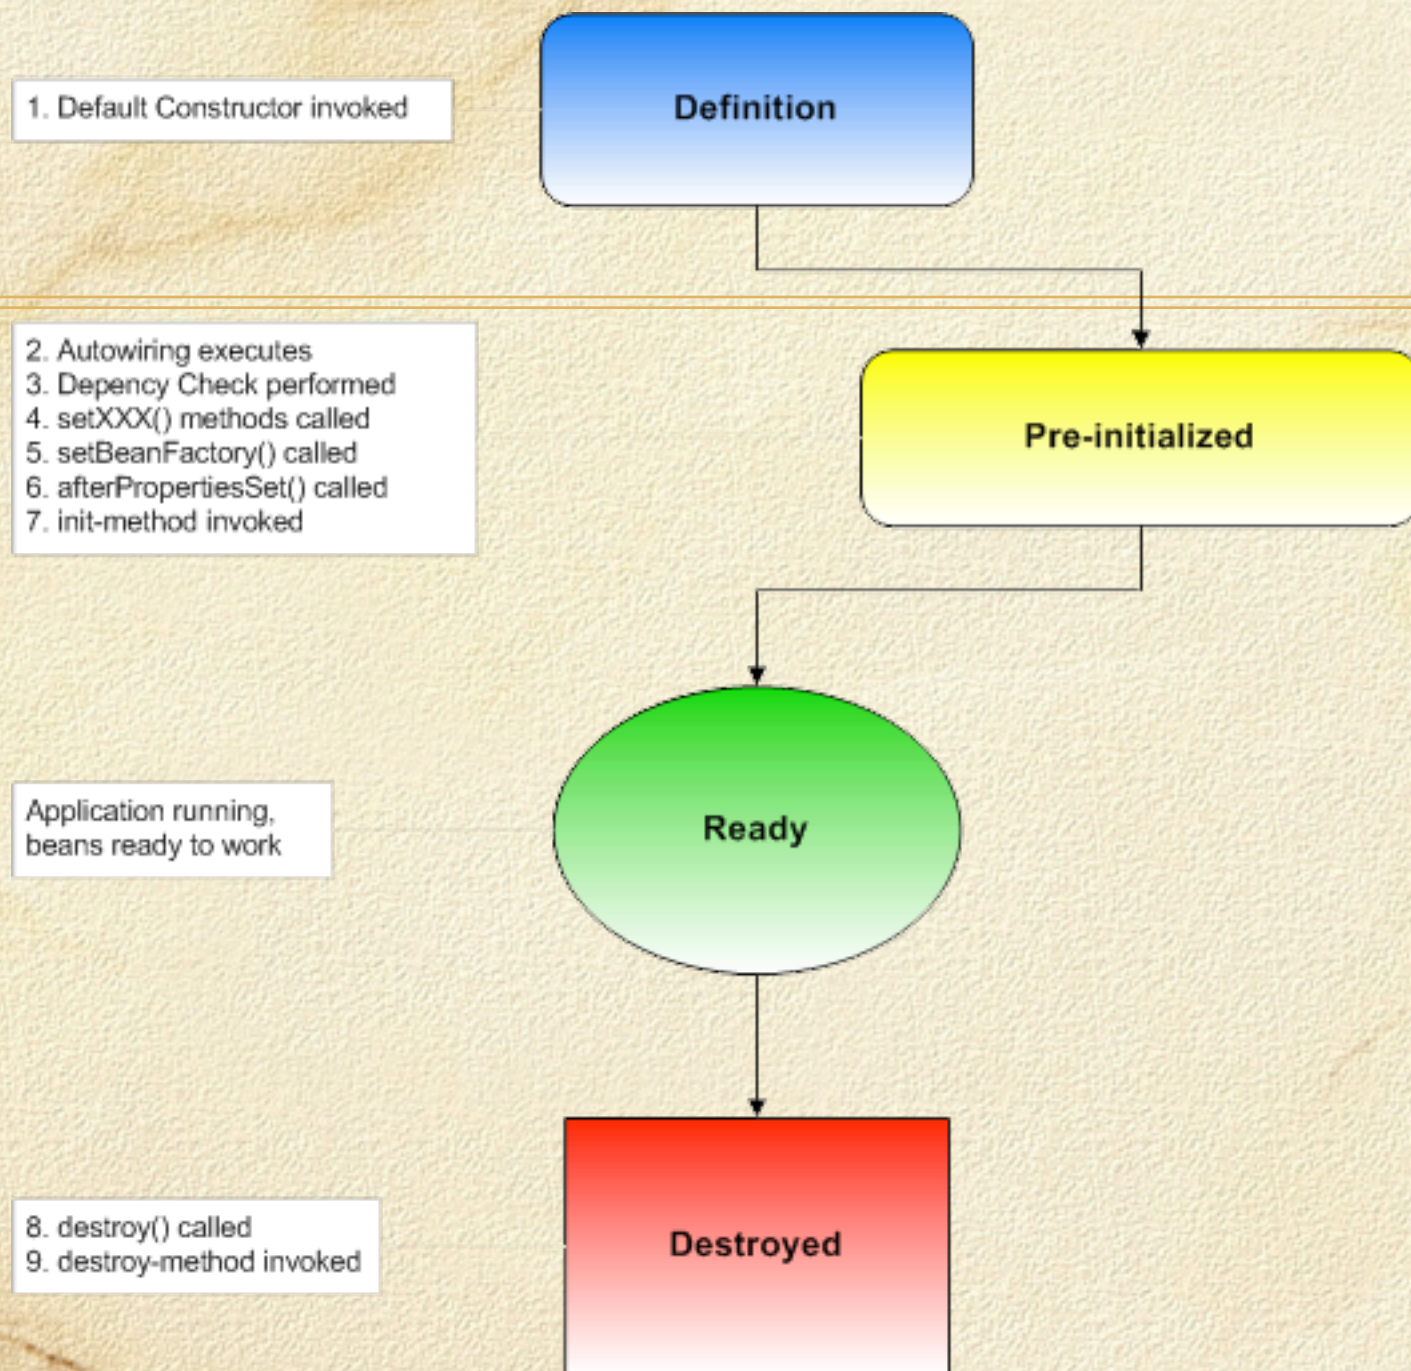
1. Default Constructor invoked

Definition

2. Autowiring executes
3. Depency Check performed
4. setXXX() methods called
5. setBeanFactory() called
6. afterPropertiesSet() called
7. init-method invoked

Pre-initialized

Application running, beans ready to work

Ready

8. destroy() called
9. destroy-method invoked

Destroyed